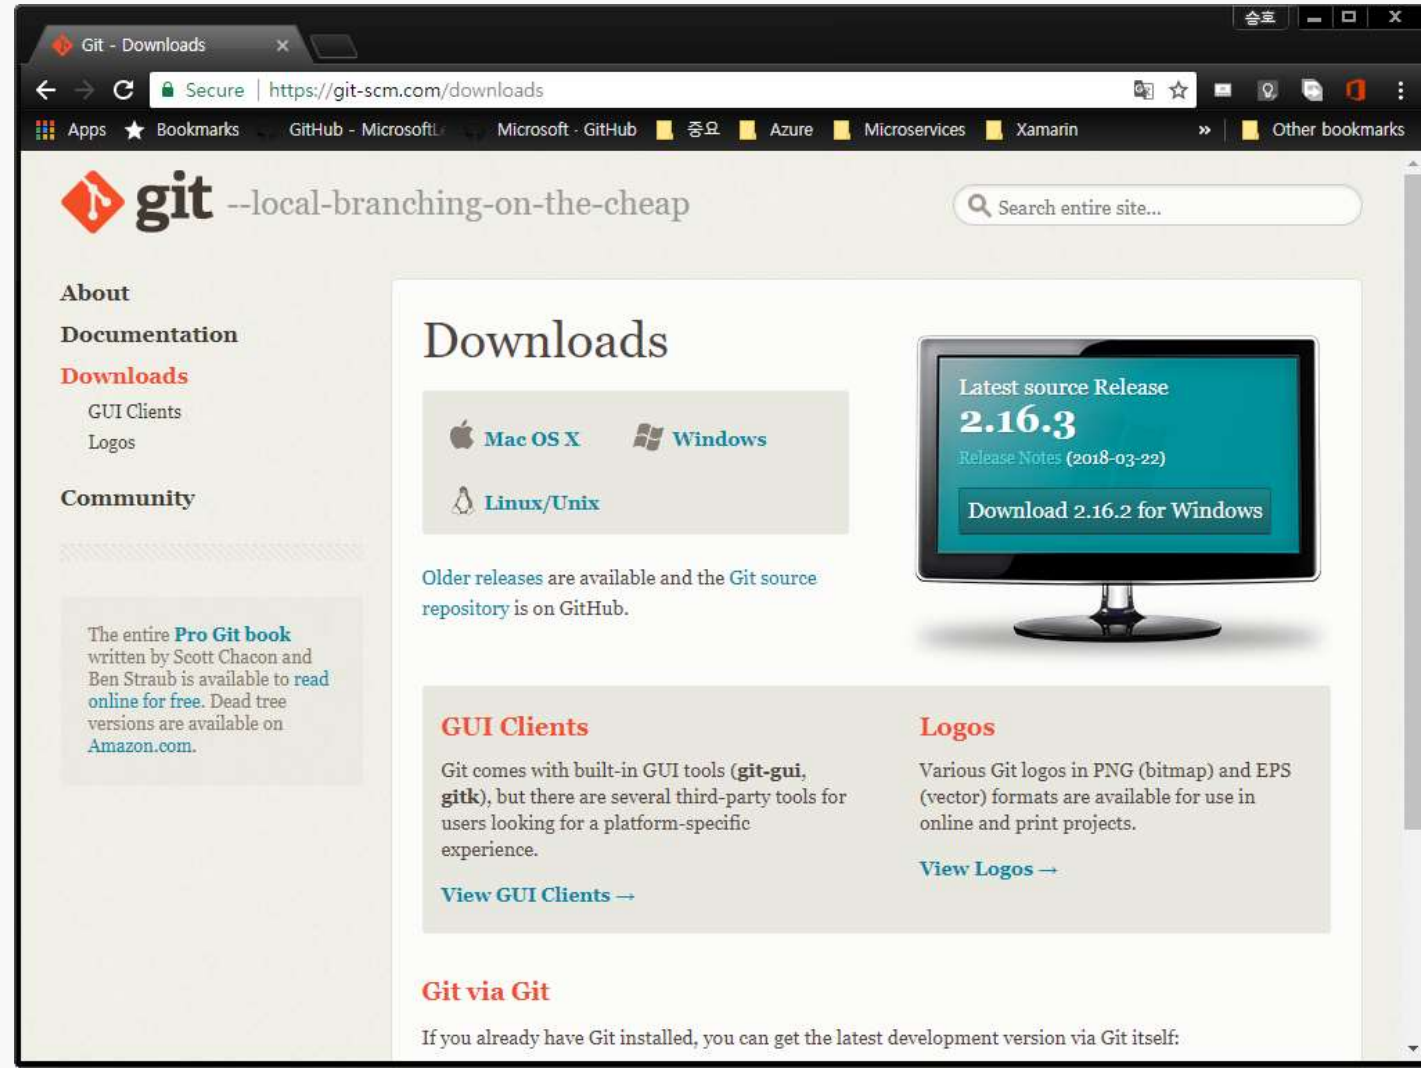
Git - Downloads ×

승호

Secure | https://git-scm.com/downloads

Apps Bookmarks GitHub - MicrosoftL Microsoft · GitHub 중요 Azure Microservices Xamarin » Other bookmarks

git --local-branching-on-the-cheap

Search entire site...

About

Documentation

Downloads

GUI Clients

Logos

Community

The entire Pro Git book written by Scott Chacon and Ben Straub is available to read online for free. Dead tree versions are available on Amazon.com.

Downloads

Mac OS X Windows

Linux/Unix

Older releases are available and the Git source repository is on GitHub.

Latest source Release

2.16.3

Release Notes (2018-03-22)

Download 2.16.2 for Windows

GUI Clients

Git comes with built-in GUI tools (git-gui, gitk), but there are several third-party tools for users looking for a platform-specific experience.

View GUI Clients →

Logos

Various Git logos in PNG (bitmap) and EPS (vector) formats are available for use in online and print projects.

View Logos →

Git via Git

If you already have Git installed, you can get the latest development version via Git itself: